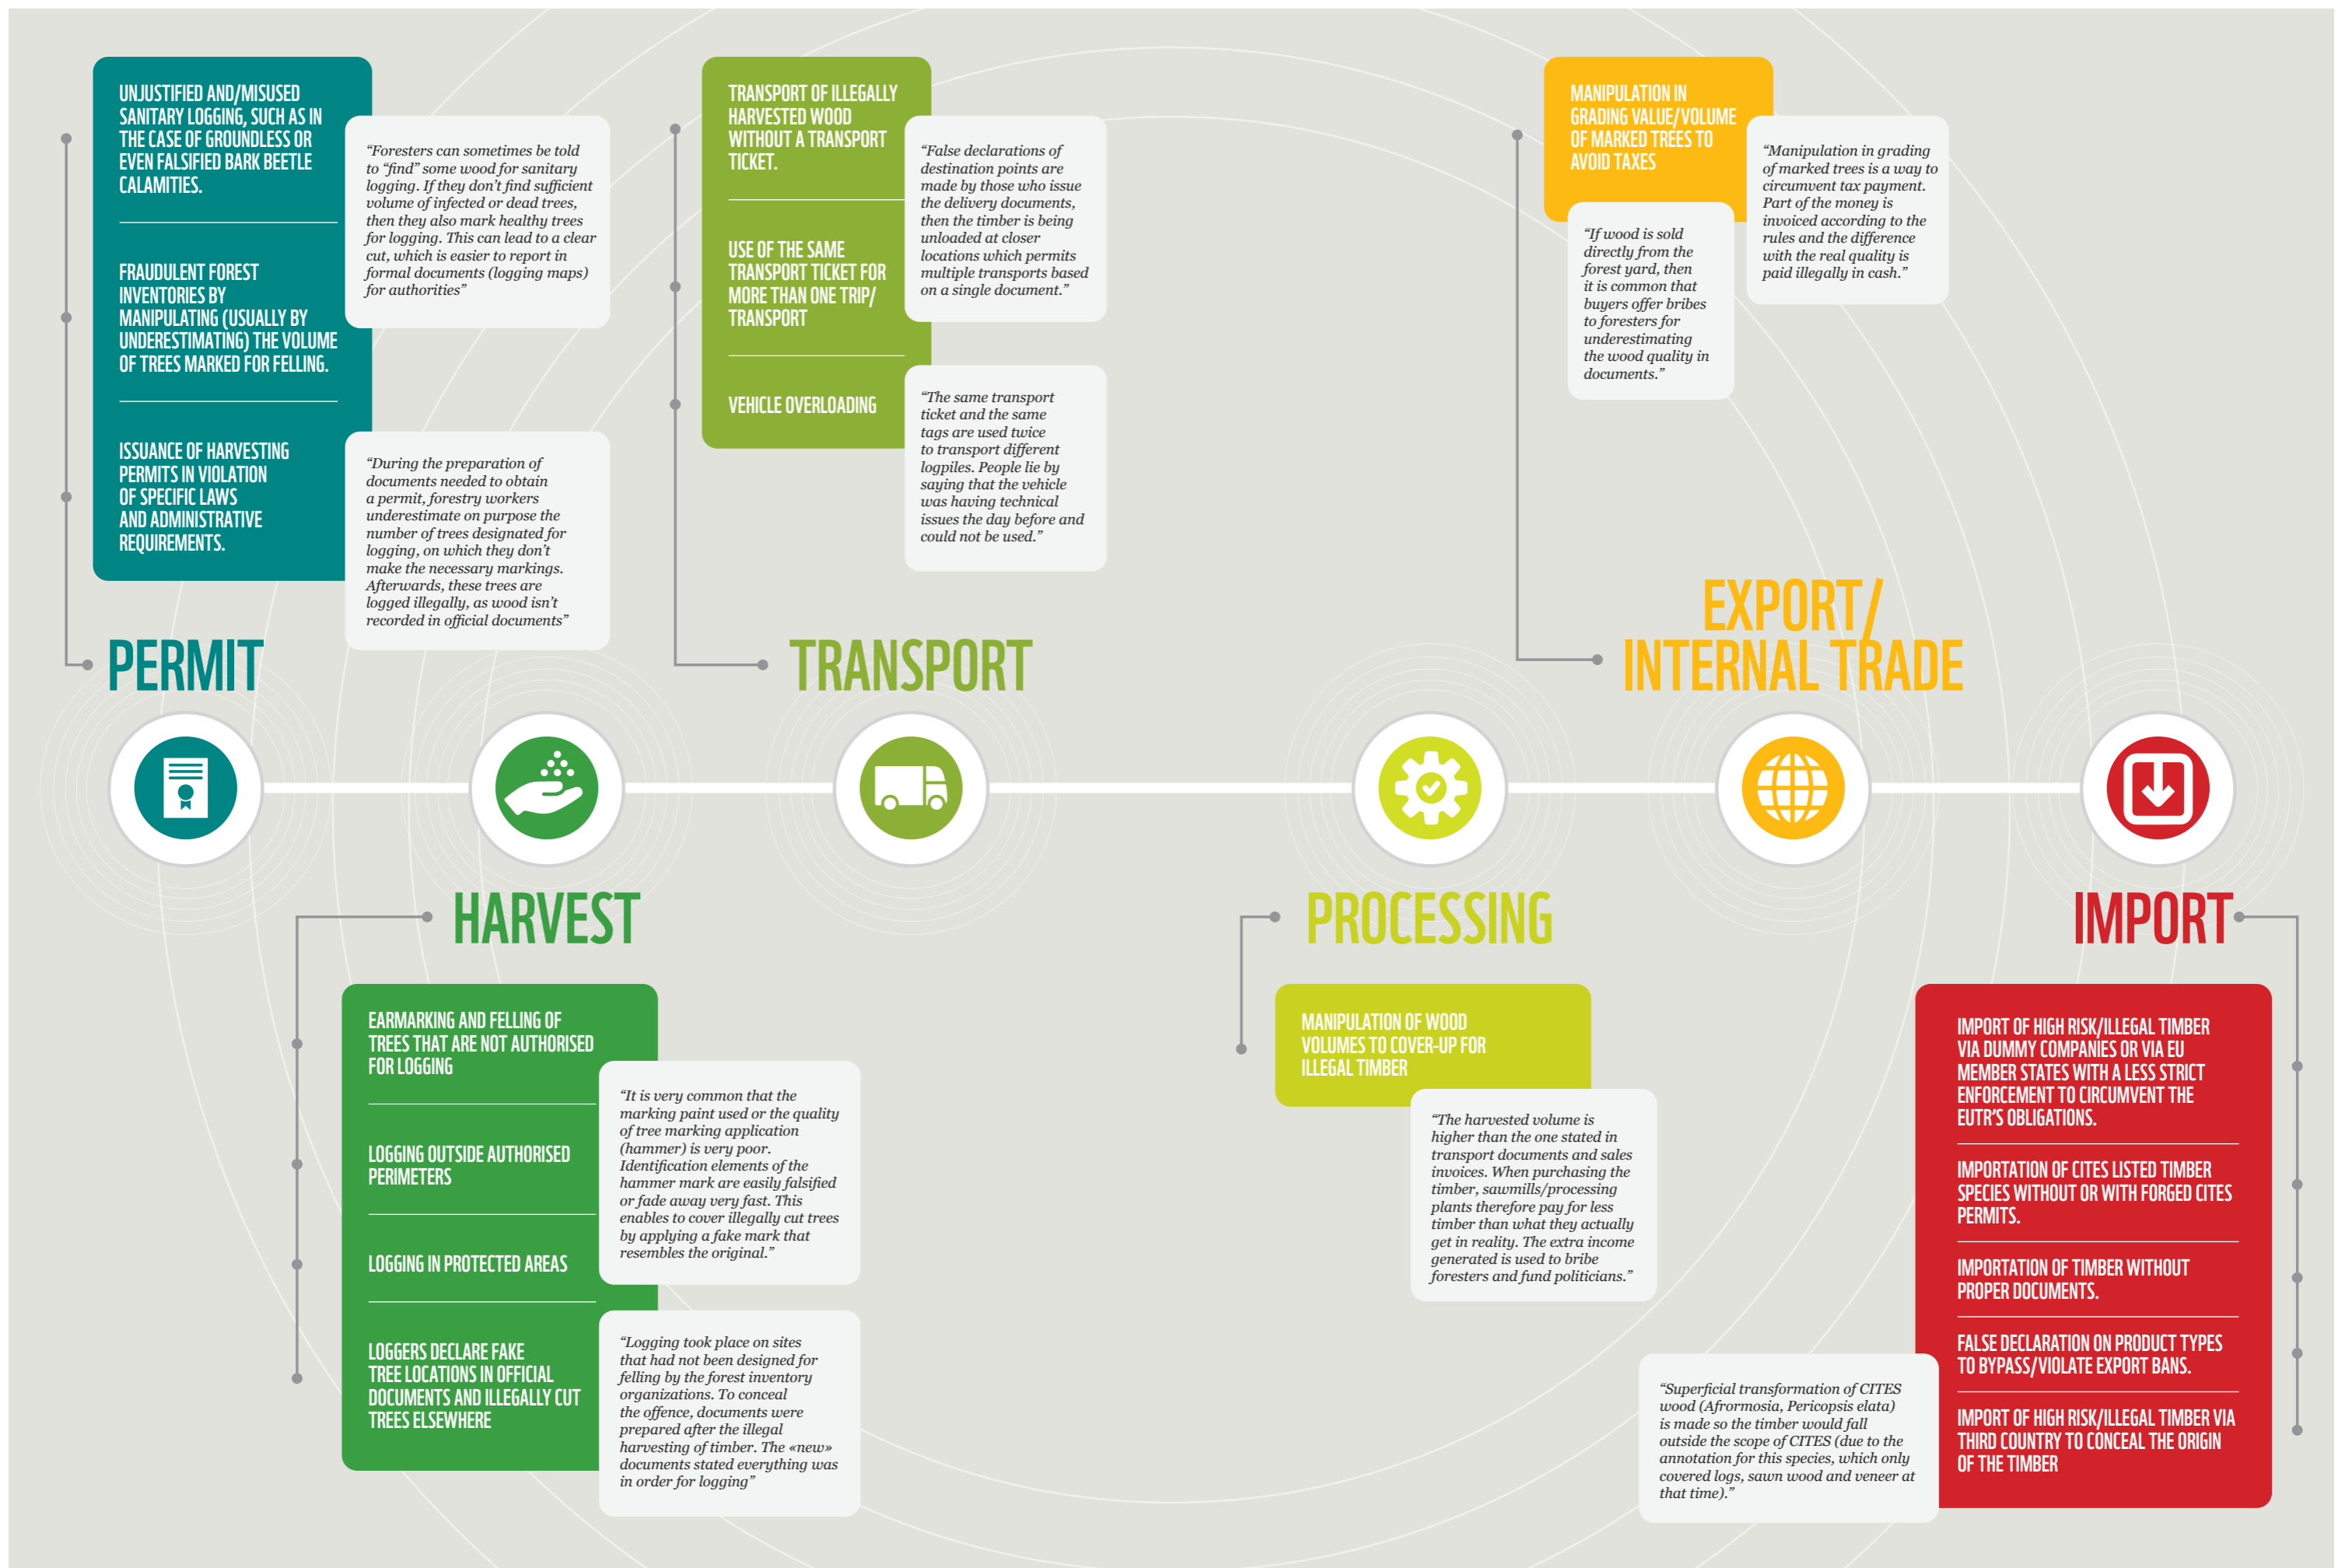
UNJUSTIFIED AND/MISUSED SANITARY LOGGING, SUCH AS IN THE CASE OF GROUNDLESS OR EVEN FALSIFIED BARK BEETLE CALAMITIES.

FRAUDULENT FOREST INVENTORIES BY MANIPULATING (USUALLY BY UNDERESTIMATING) THE VOLUME OF TREES MARKED FOR FELLING.

ISSUANCE OF HARVESTING PERMITS IN VIOLATION OF SPECIFIC LAWS AND ADMINISTRATIVE REQUIREMENTS.

"Foresters can sometimes be told to "find" some wood for sanitary logging. If they don't find sufficient volume of infected or dead trees, then they also mark healthy trees for logging. This can lead to a clear cut, which is easier to report in formal documents (logging maps) for authorities"

"During the preparation of documents needed to obtain a permit, forestry workers underestimate on purpose the number of trees designated for logging, on which they don't make the necessary markings. Afterwards, these trees are logged illegally, as wood isn't recorded in official documents"

PERMIT

TRANSPORT OF ILLEGALLY HARVESTED WOOD WITHOUT A TRANSPORT TICKET.

USE OF THE SAME TRANSPORT TICKET FOR MORE THAN ONE TRIP/ TRANSPORT

VEHICLE OVERLOADING

"False declarations of destination points are made by those who issue the delivery documents, then the timber is being unloaded at closer locations which permits multiple transports based on a single document."

"The same transport ticket and the same tags are used twice to transport different logpiles. People lie by saying that the vehicle was having technical issues the day before and could not be used."

TRANSPORT

MANIPULATION IN GRADING VALUE/VOLUME OF MARKED TREES TO AVOID TAXES

"If wood is sold directly from the forest yard, then it is common that buyers offer bribes to foresters for underestimating the wood quality in documents."

"Manipulation in grading of marked trees is a way to circumvent tax payment. Part of the money is invoiced according to the rules and the difference with the real quality is paid illegally in cash."

EXPORT/ INTERNAL TRADE

HARVEST

EARMARKING AND FELLING OF TREES THAT ARE NOT AUTHORISED FOR LOGGING

LOGGING OUTSIDE AUTHORISED PERIMETERS

LOGGING IN PROTECTED AREAS

LOGGERS DECLARE FAKE TREE LOCATIONS IN OFFICIAL DOCUMENTS AND ILLEGALLY CUT TREES ELSEWHERE

"It is very common that the marking paint used or the quality of tree marking application (hammer) is very poor. Identification elements of the hammer mark are easily falsified or fade away very fast. This enables to cover illegally cut trees by applying a fake mark that resembles the original."

"Logging took place on sites that had not been designed for felling by the forest inventory organizations. To conceal the offence, documents were prepared after the illegal harvesting of timber. The «new» documents stated everything was in order for logging"

PROCESSING

MANIPULATION OF WOOD VOLUMES TO COVER-UP FOR ILLEGAL TIMBER

"The harvested volume is higher than the one stated in transport documents and sales invoices. When purchasing the timber, sawmills/processing plants therefore pay for less timber than what they actually get in reality. The extra income generated is used to bribe foresters and fund politicians."

IMPORT

IMPORT OF HIGH RISK/ILLEGAL TIMBER VIA DUMMY COMPANIES OR VIA EU MEMBER STATES WITH A LESS STRICT ENFORCEMENT TO CIRCUMVENT THE EUTR'S OBLIGATIONS.

IMPORTATION OF CITES LISTED TIMBER SPECIES WITHOUT OR WITH FORGED CITES PERMITS.

IMPORTATION OF TIMBER WITHOUT PROPER DOCUMENTS.

FALSE DECLARATION ON PRODUCT TYPES TO BYPASS/VIOLATE EXPORT BANS.

IMPORT OF HIGH RISK/ILLEGAL TIMBER VIA THIRD COUNTRY TO CONCEAL THE ORIGIN OF THE TIMBER

"Superficial transformation of CITES wood (Afrormosia, Pericopsis elata) is made so the timber would fall outside the scope of CITES (due to the annotation for this species, which only covered logs, sawn wood and veneer at that time)."